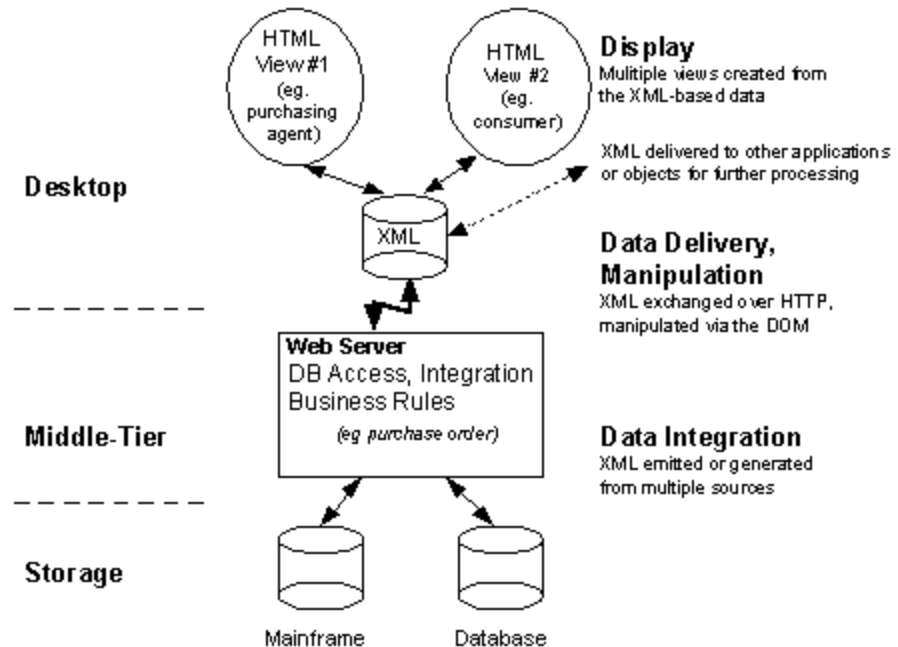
HTML View #1 (eg. purchasing agent)

HTML View #2 (eg. consumer)

Display
Multiple views created from the XML-based data

XML delivered to other applications or objects for further processing

Desktop

XML

Data Delivery, Manipulation
XML exchanged over HTTP, manipulated via the DOM

Web Server
DB Access, Integration
Business Rules
(eg purchase order)

Middle-Tier

Data Integration
XML emitted or generated from multiple sources

Storage

Mainframe

Database